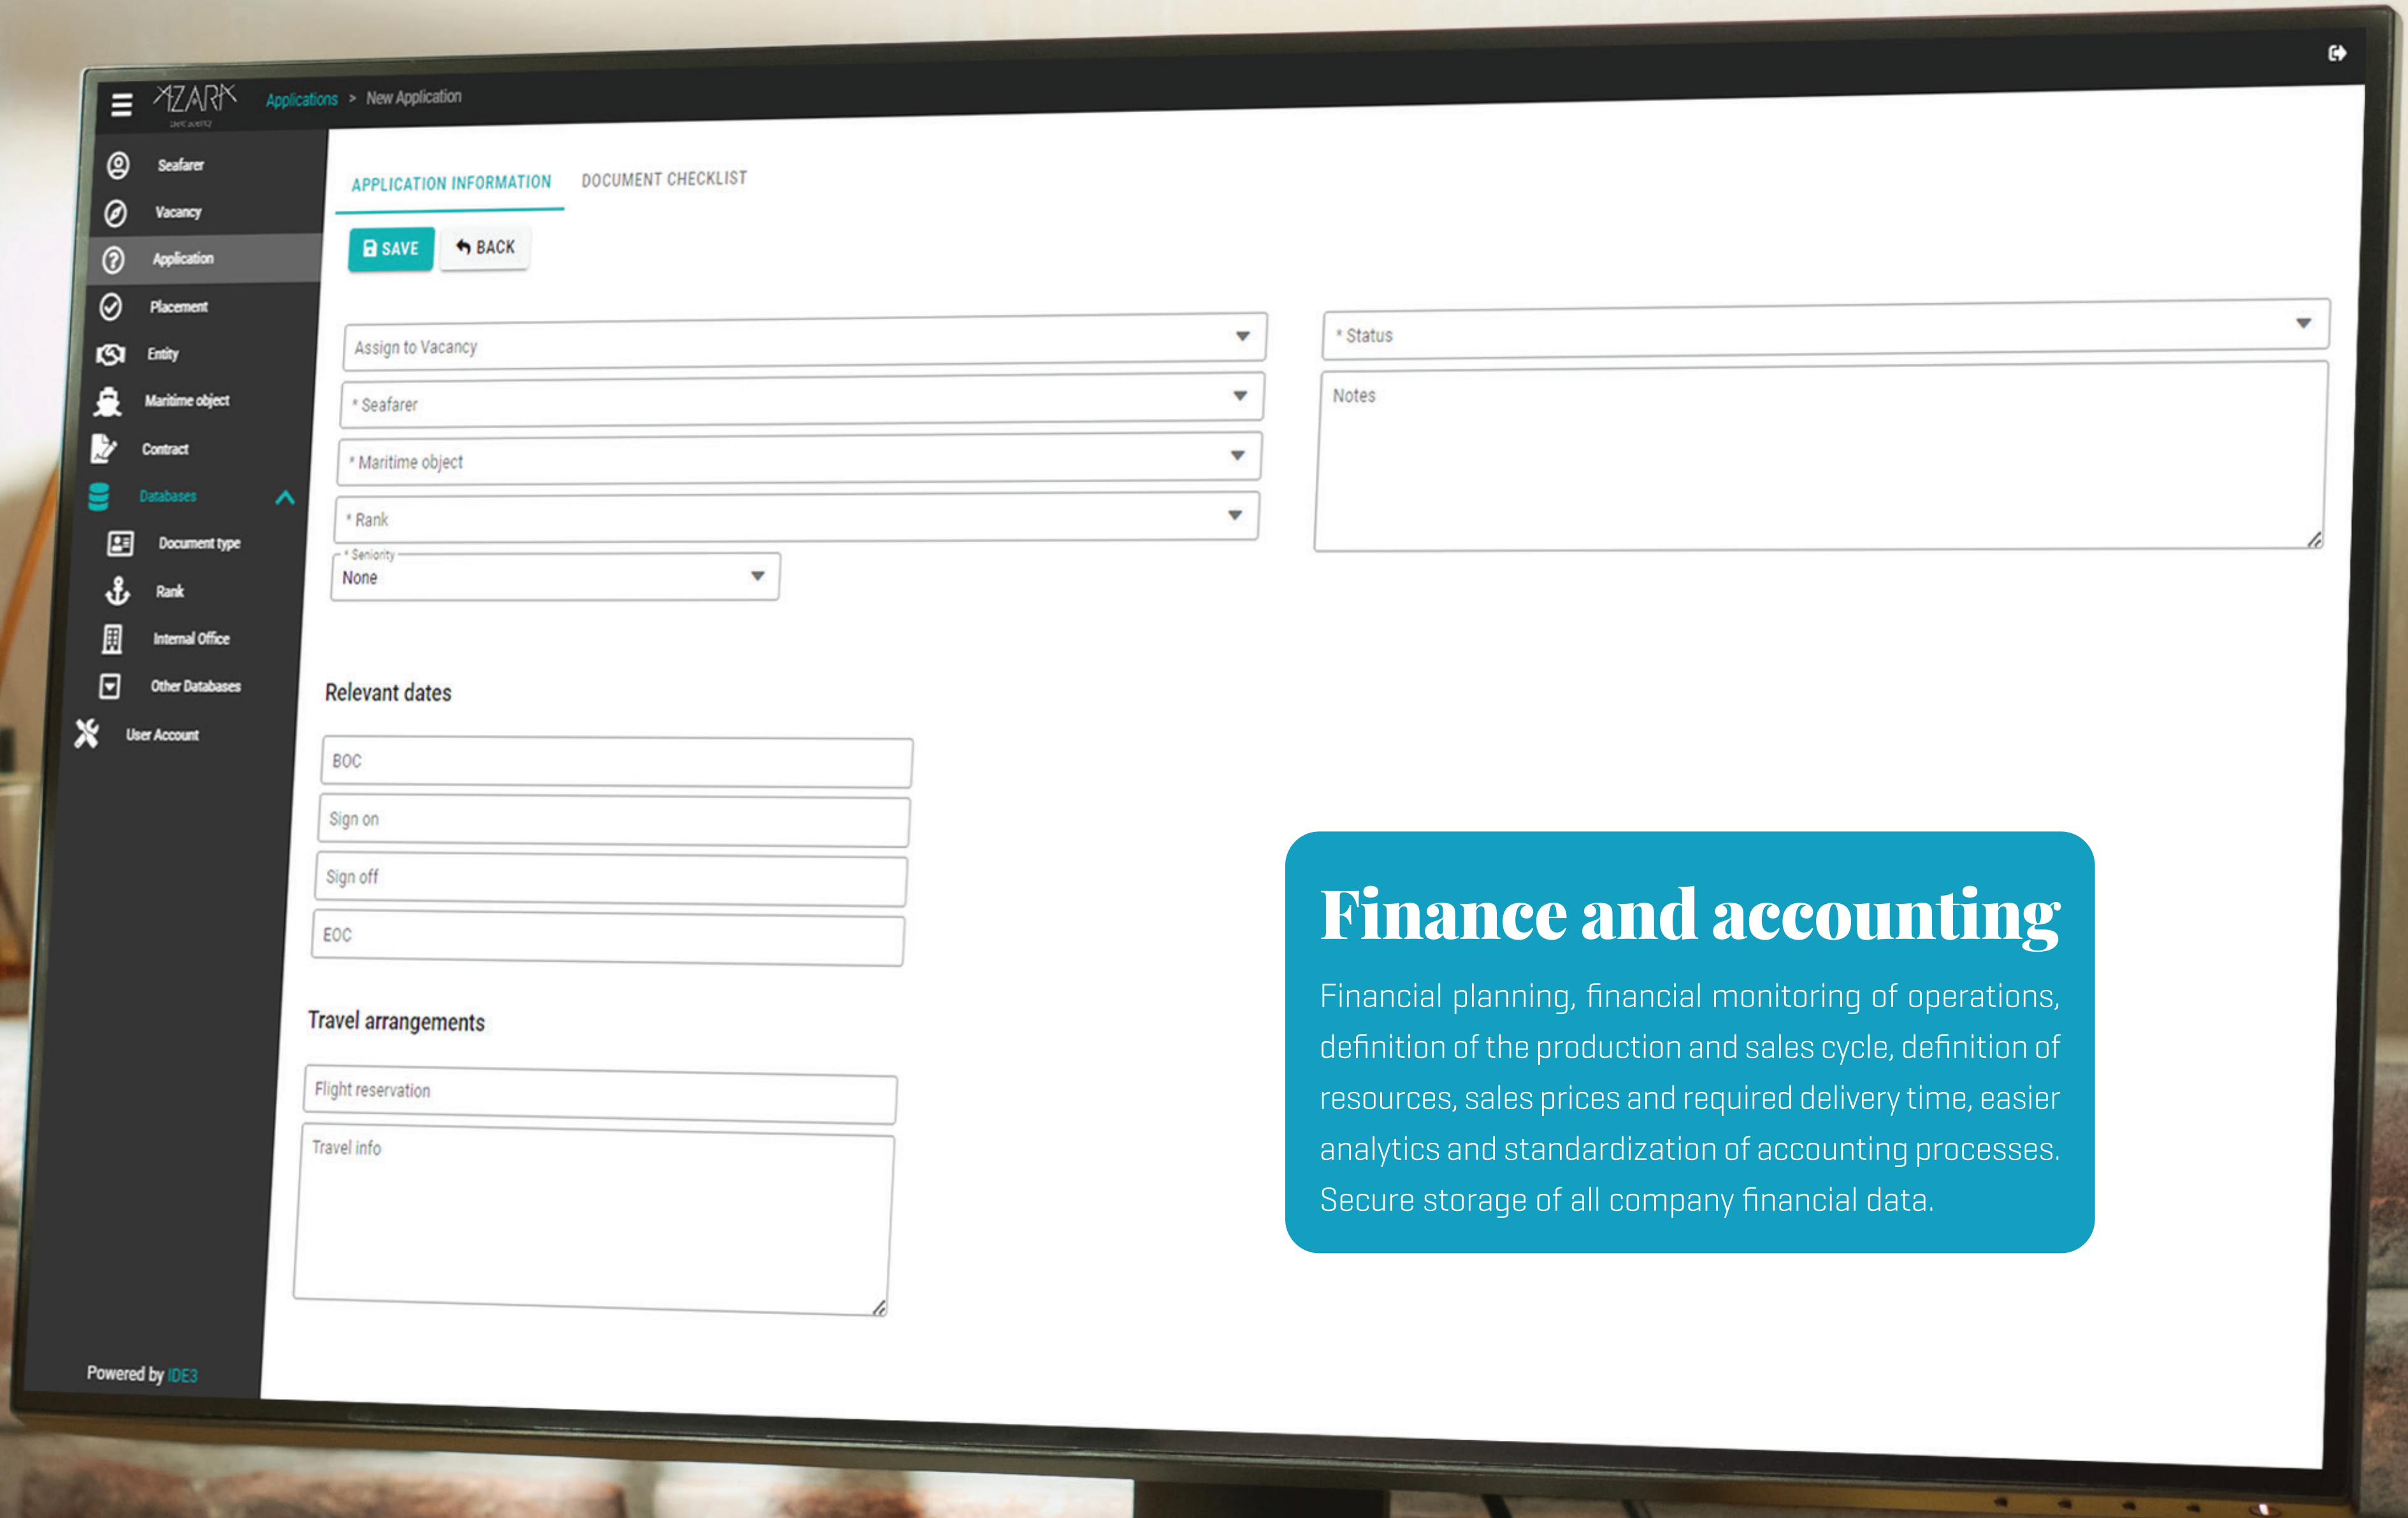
AZARK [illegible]

Applications > New Application

Seafarer
Vacancy
Application
Placement
Entity
Maritime object
Contract
Databases
Document type
Rank
Internal Office
Other Databases
User Account

Powered by IDE3

APPLICATION INFORMATION
DOCUMENT CHECKLIST

SAVE
BACK

Assign to Vacancy
* Seafarer
* Maritime object
* Rank
* Seniority
None

* Status
Notes

Relevant dates

BOC
Sign on
Sign off
EOC

Travel arrangements

Flight reservation
Travel info

Finance and accounting

Financial planning, financial monitoring of operations, definition of the production and sales cycle, definition of resources, sales prices and required delivery time, easier analytics and standardization of accounting processes. Secure storage of all company financial data.